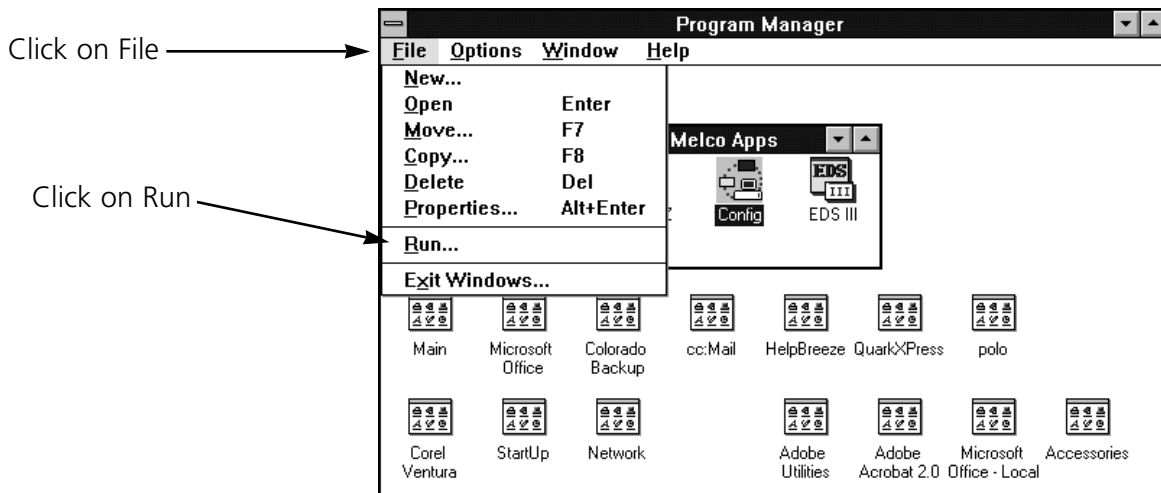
Click on File

Click on Run

Program Manager

File Options Window Help

New...
Open Enter
Move... F7
Copy... F8
Delete Del
Properties... Alt+Enter
Run...
Exit Windows...

Melco Apps

Config

EDS III

Main

Microsoft Office

Colorado Backup

cc:Mail

HelpBreeze

QuarkXPress

polo

Corel Ventura

StartUp

Network

Adobe Utilities

Adobe Acrobat 2.0

Microsoft Office - Local

Accessories